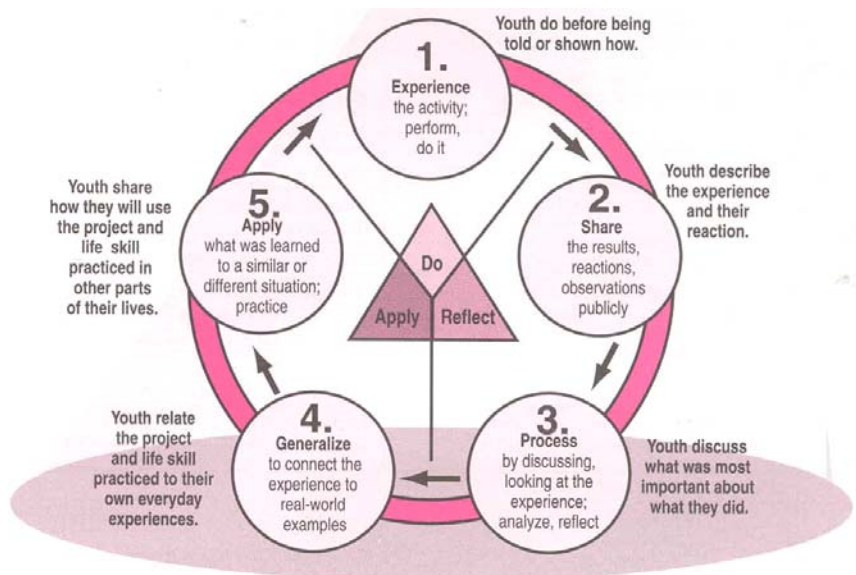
Youth do before being told or shown how.

1.
Experience
the activity; perform, do it

Youth describe the experience and their reaction.

2.
Share
the results, reactions, observations publicly

Youth discuss what was most important about what they did.

3.
Process
by discussing, looking at the experience; analyze, reflect

Youth relate the project and life skill practiced to their own everyday experiences.

4.
Generalize
to connect the experience to real-world examples

Youth share how they will use the project and life skill practiced in other parts of their lives.

5.
Apply
what was learned to a similar or different situation; practice

Do
Apply
Reflect